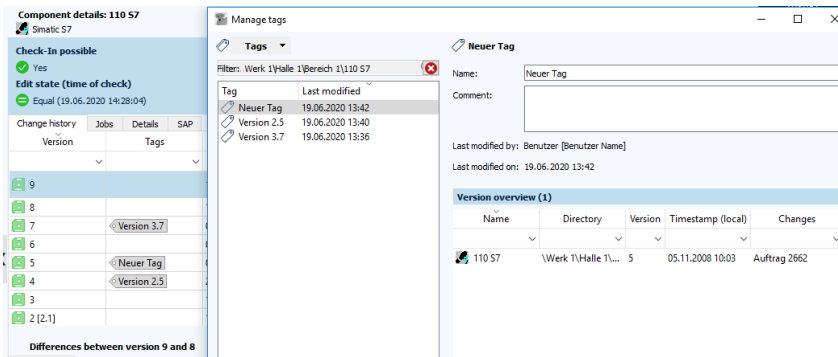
Component details: 110 S7
Simatic S7

Check-In possible
Yes

Edit state (time of check)
Equal (19.06.2020 14:28:04)

| Change history | Jobs | Details | SAP |
|---|---|---|---|

| Version | Tags |
|---|---|
| 9 | |
| 8 | |
| 7 | Version 3.7 |
| 6 | |
| 5 | Neuer Tag |
| 4 | Version 2.5 |
| 3 | |
| 2 [2.1] | |

Differences between version 9 and 8

Manage tags

Tags

Filter: Werk 1\Halle 1\Bereich 1\110 S7

| Tag | Last modified |
|---|---|
| Neuer Tag | 19.06.2020 13:42 |
| Version 2.5 | 19.06.2020 13:40 |
| Version 3.7 | 19.06.2020 13:36 |

Neuer Tag

Name: Neuer Tag

Comment:

Last modified by: Benutzer [Benutzer Name]

Last modified on: 19.06.2020 13:42

Version overview (1)

| Name | Directory | Version | Timestamp (local) | Changes |
|---|---|---|---|---|
| 110 S7 | \Werk 1\Halle 1\... | 5 | 05.11.2008 10:03 | Auftrag 2662 |